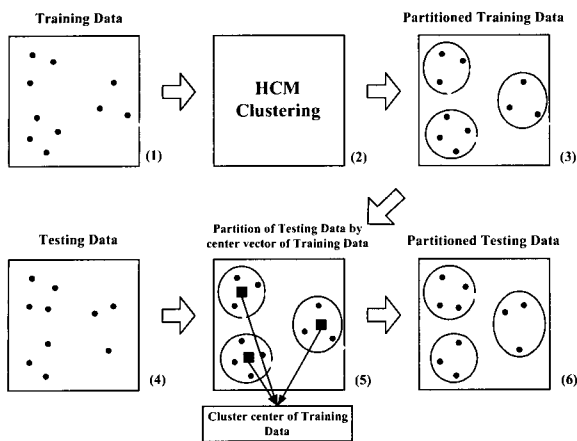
Training Data

(1)

HCM Clustering

(2)

Partitioned Training Data

(3)

Testing Data

(4)

Partition of Testing Data by center vector of Training Data

(5)

Partitioned Testing Data

(6)

Cluster center of Training Data